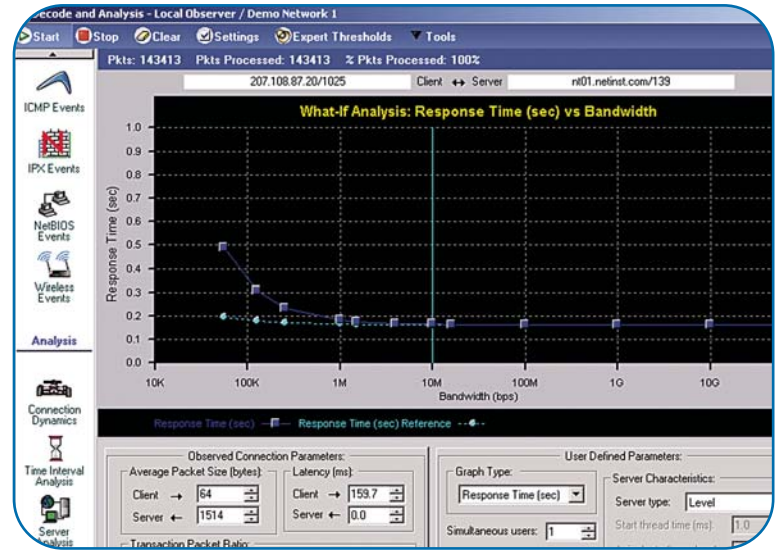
Decode and Analysis - Local Observer / Demo Network 1

Start Stop Clear Settings Expert Thresholds Tools

Pkts: 143413 Pkts Processed: 143413 % Pkts Processed: 100%

207.108.87.20/1025 Client ↔ Server nt01.netinst.com/139

ICMP Events

IPX Events

NetBIOS Events

Wireless Events

Analysis

Connection Dynamics

Time Interval Analysis

Server Analysis

What-If Analysis: Response Time (sec) vs Bandwidth

Response Time (sec)

1.0
0.9
0.8
0.7
0.6
0.5
0.4
0.3
0.2
0.1
0.0

10K 100K 1M 10M 100M 1G 10G

Bandwidth (bps)

Response Time (sec) Response Time (sec) Reference

Observed Connection Parameters:

Average Packet Size (bytes):

Client → 64

Server ← 1514

Latency (ms):

Client → 159.7

Server ← 0.0

Transaction Packet Ratio:

User Defined Parameters:

Graph Type:

Response Time (sec)

Simultaneous users: 1

Server Characteristics:

Server type: Level

Start thread time (ms): 1.0